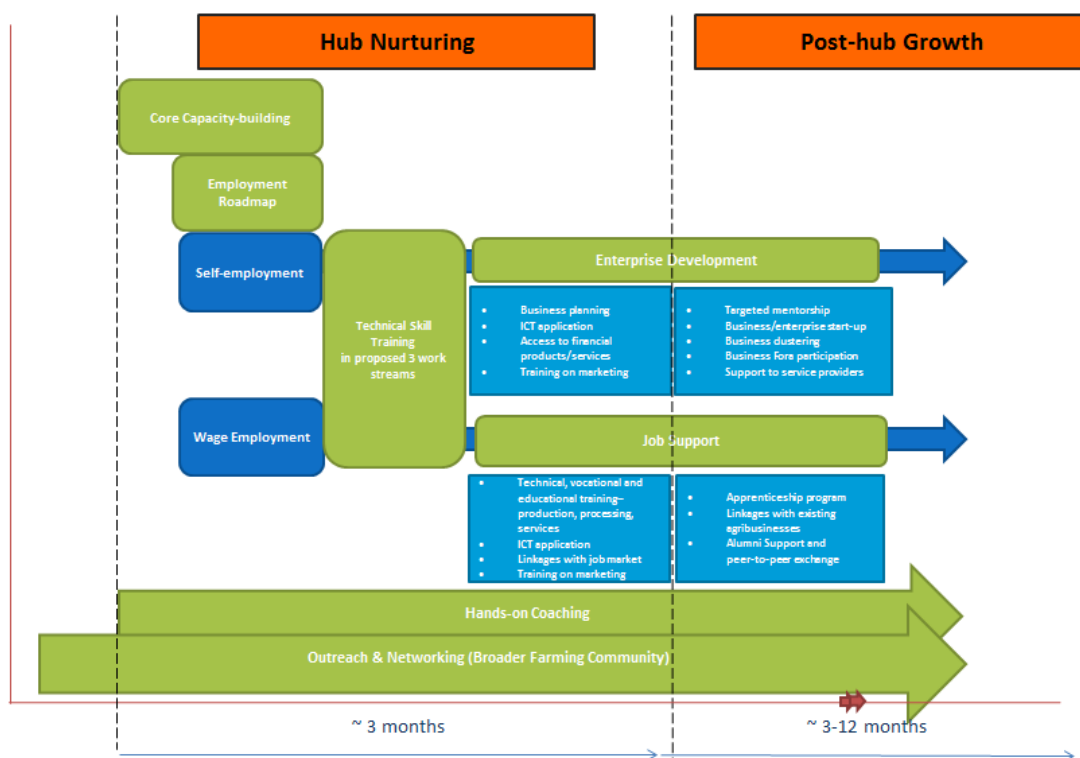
Hub Nurturing

Post-hub Growth

Core Capacity-building

Employment Roadmap

Self-employment

Technical Skill Training in proposed 3 work streams

Enterprise Development

- Business planning
- ICT application
- Access to financial products/services
- Training on marketing

- Targeted mentorship
- Business/enterprise start-up
- Business clustering
- Business Fora participation
- Support to service providers

Wage Employment

Job Support

- Technical, vocational and educational training– production, processing, services
- ICT application
- Linkages with job market
- Training on marketing

- Apprenticeship program
- Linkages with existing agribusinesses
- Alumni Support and peer-to-peer exchange

Hands-on Coaching

Outreach & Networking (Broader Farming Community)

~ 3 months

~ 3-12 months